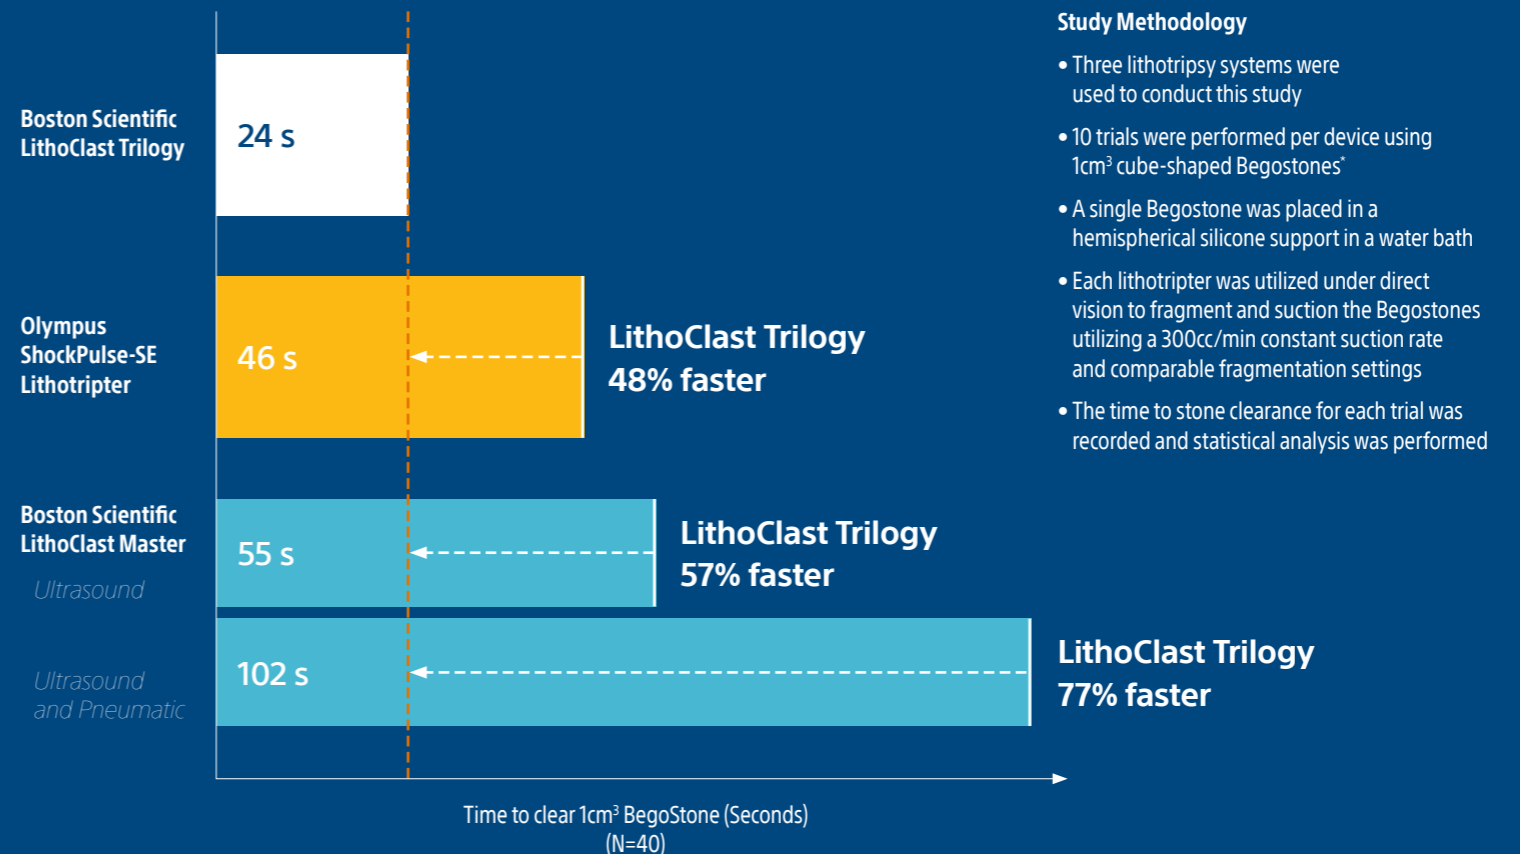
Boston Scientific LithoClast Trilogy

24 s

Olympus ShockPulse-SE Lithotripter

46 s

LithoClast Trilogy
48% faster

Boston Scientific LithoClast Master

Ultrasound

55 s

LithoClast Trilogy
57% faster

Ultrasound and Pneumatic

102 s

LithoClast Trilogy
77% faster

Time to clear 1cm$^3$ BegoStone (Seconds)
(N=40)

Study Methodology

• Three lithotripsy systems were used to conduct this study

• 10 trials were performed per device using 1cm$^3$ cube-shaped Begostones*

• A single Begostone was placed in a hemispherical silicone support in a water bath

• Each lithotripter was utilized under direct vision to fragment and suction the Begostones utilizing a 300cc/min constant suction rate and comparable fragmentation settings

• The time to stone clearance for each trial was recorded and statistical analysis was performed